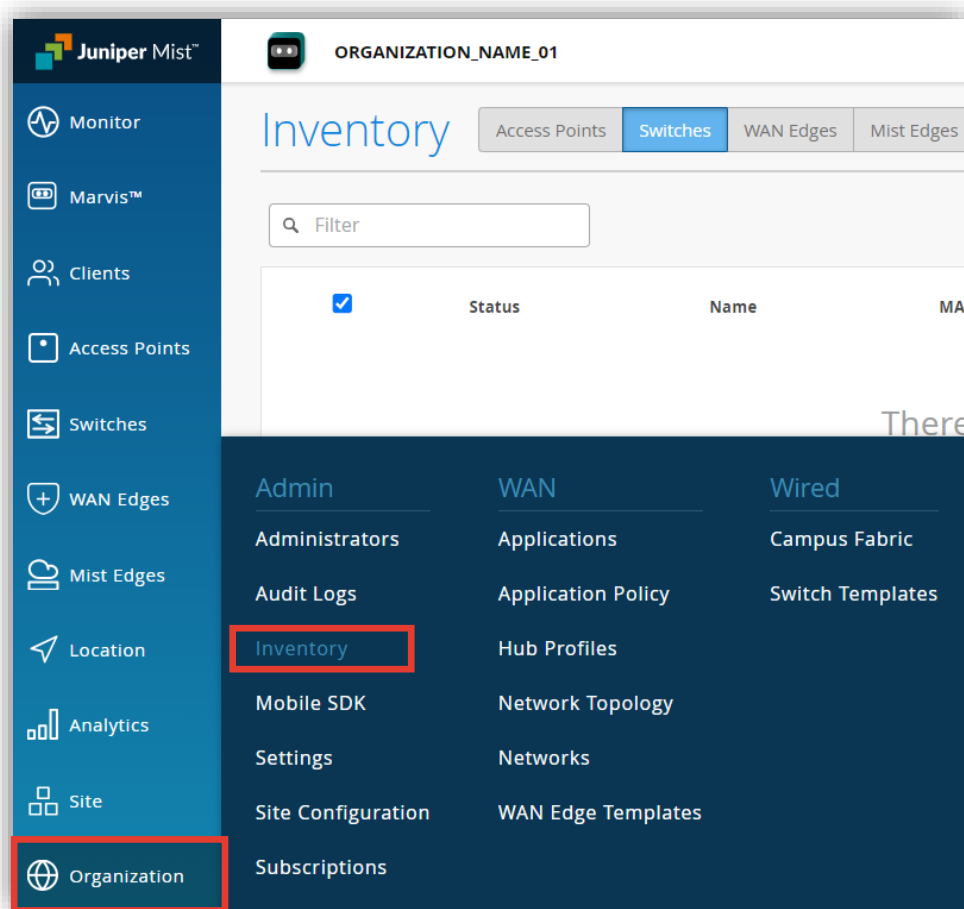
Juniper Mist™

ORGANIZATION_NAME_01

Monitor

Marvis™

Clients

Access Points

Switches

WAN Edges

Mist Edges

Location

Analytics

Site

Organization

Inventory

Access Points | Switches | WAN Edges | Mist Edges

Filter

Status | Name | MA

There

Admin
Administrators
Audit Logs
Inventory
Mobile SDK
Settings
Site Configuration
Subscriptions

WAN
Applications
Application Policy
Hub Profiles
Network Topology
Networks
WAN Edge Templates

Wired
Campus Fabric
Switch Templates